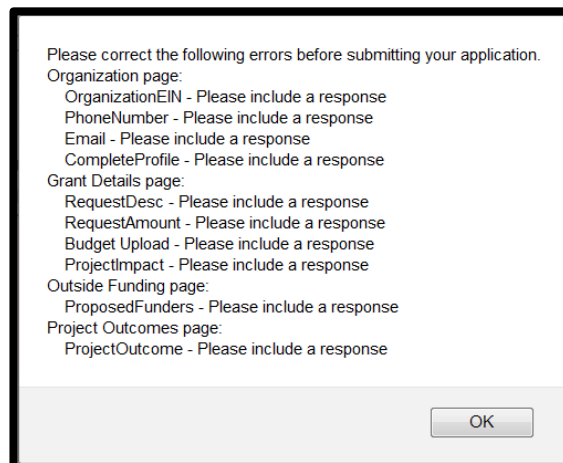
Please correct the following errors before submitting your application.
Organization page:
OrganizationEIN - Please include a response
PhoneNumber - Please include a response
Email - Please include a response
CompleteProfile - Please include a response
Grant Details page:
RequestDesc - Please include a response
RequestAmount - Please include a response
Budget Upload - Please include a response
ProjectImpact - Please include a response
Outside Funding page:
ProposedFunders - Please include a response
Project Outcomes page:
ProjectOutcome - Please include a response

OK